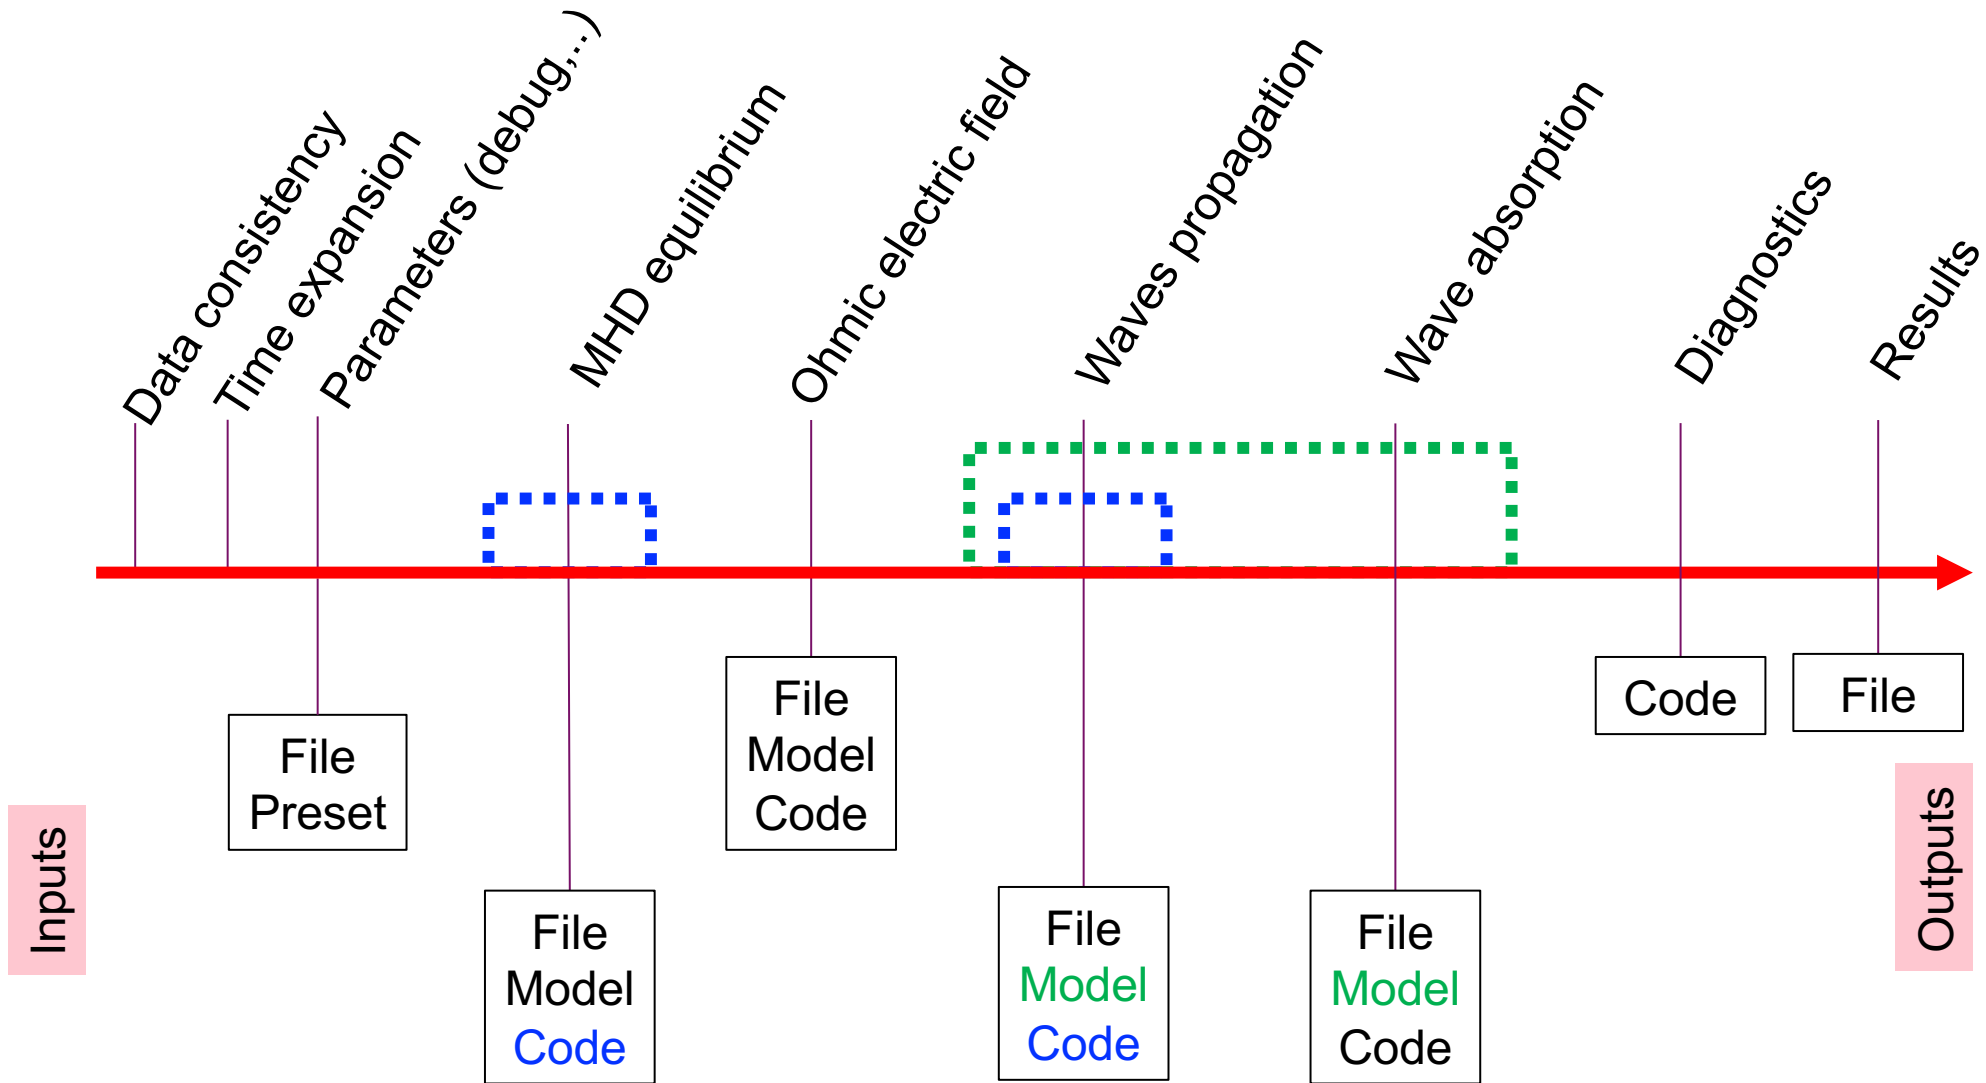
Data consistency
Time expansion
Parameters (debug,...)
MHD equilibrium
Ohmic electric field
Waves propagation
Wave absorption
Diagnostics
Results

File
Preset

File
Model
Code

File
Model
Code

File
Model
Code

File
Model
Code

Code

File

Inputs

Outputs